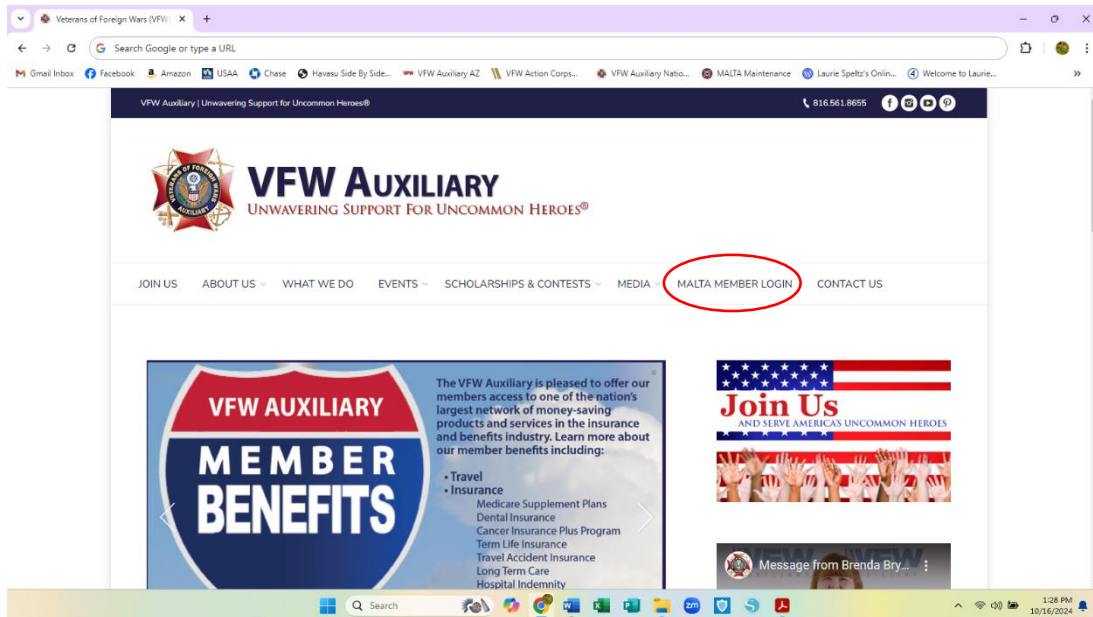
Veterans of Foreign Wars (VFW ×

Search Google or type a URL

Gmail Inbox Facebook Amazon USAA Chase Havasu Side By Side... VFW Auxiliary AZ VFW Action Corps... VFW Auxiliary Natio... MALTA Maintenance Laurie Speltz's Onlin... Welcome to Laurie... »

VFW Auxiliary | Unwavering Support for Uncommon Heroes®

816.561.8655

VETERANS OF FOREIGN WARS AUXILIARY

VFW AUXILIARY
UNWAVERING SUPPORT FOR UNCOMMON HEROES®

JOIN US ABOUT US WHAT WE DO EVENTS SCHOLARSHIPS & CONTESTS MEDIA MALTA MEMBER LOGIN CONTACT US

VFW AUXILIARY
MEMBER
BENEFITS

The VFW Auxiliary is pleased to offer our members access to one of the nation's largest network of money-saving products and services in the insurance and benefits industry. Learn more about our member benefits including:

• Travel
• Insurance
Medicare Supplement Plans
Dental Insurance
Cancer Insurance Plus Program
Term Life Insurance
Travel Accident Insurance
Long Term Care
Hospital Indemnity

Join Us
AND SERVE AMERICA'S UNCOMMON HEROES

Message from Brenda Bry...

Search

1:28 PM
10/16/2024